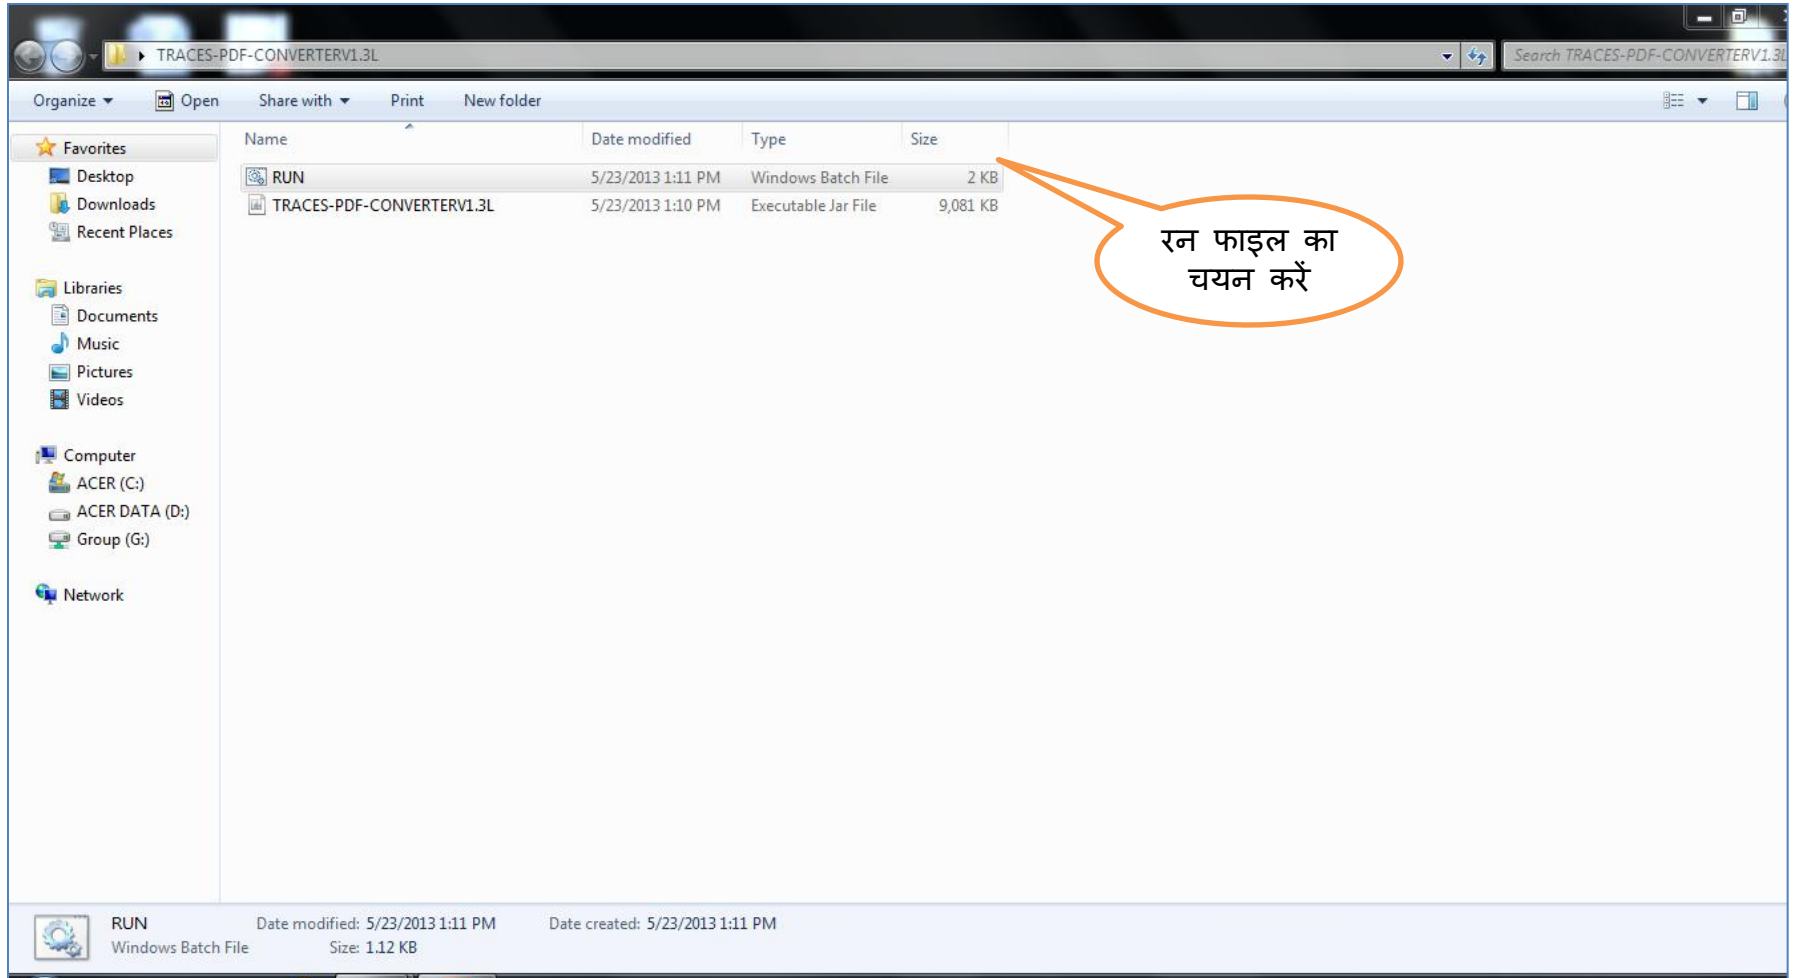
TRACES-PDF-CONVERTERV1.3L

Search TRACES-PDF-CONVERTERV1.3L

Organize Open Share with Print New folder

Favorites
Desktop
Downloads
Recent Places

Libraries
Documents
Music
Pictures
Videos

Computer
ACER (C:)
ACER DATA (D:)
Group (G:)

Network

| Name | Date modified | Type | Size |
|---|---|---|---|
| RUN | 5/23/2013 1:11 PM | Windows Batch File | 2 KB |
| TRACES-PDF-CONVERTERV1.3L | 5/23/2013 1:10 PM | Executable Jar File | 9,081 KB |

रन फाइल का चयन करें

RUN Date modified: 5/23/2013 1:11 PM Date created: 5/23/2013 1:11 PM
Windows Batch File Size: 1.12 KB